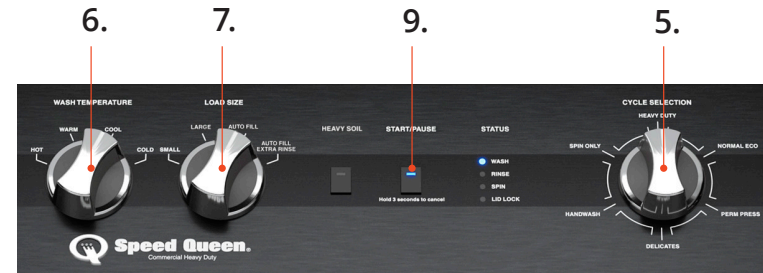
6.

7.

9.

5.

WASH TEMPERATURE

HOT

WARM

COOL

COLD

LOAD SIZE

SMALL

LARGE

AUTO FILL

AUTO FILL EXTRA RINSE

HEAVY SOIL

START/PAUSE

Hold 3 seconds to cancel

STATUS

WASH

RINSE

SPIN

LID LOCK

CYCLE SELECTION

HEAVY DUTY

SPIN ONLY

NORMAL ECO

HANDWASH

PERM PRESS

DELICATES

Speed Queen.
Commercial Heavy Duty